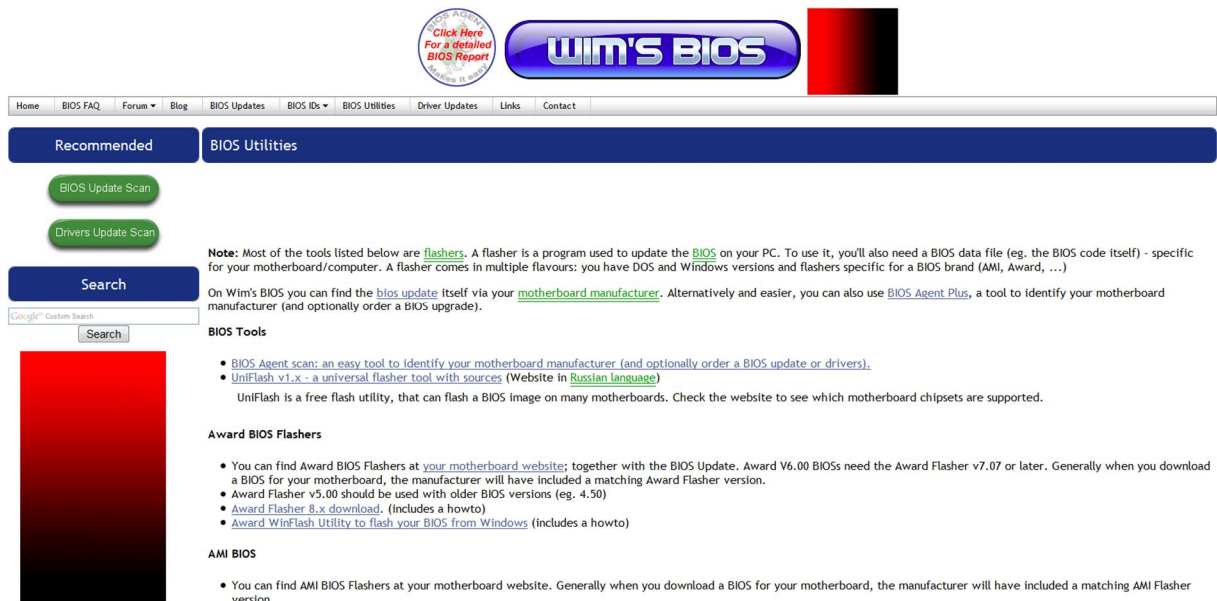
BIOS AGENT
Click Here
For a detailed
BIOS Report
Makes it easy

WIM'S BIOS

Home | BIOS FAQ | Forum ▾ | Blog | BIOS Updates | BIOS IDs ▾ | BIOS Utilities | Driver Updates | Links | Contact

Recommended

BIOS Update Scan

Drivers Update Scan

Search

Google™ Custom Search

Search

BIOS Utilities

**Note:** Most of the tools listed below are flashers. A flasher is a program used to update the BIOS on your PC. To use it, you'll also need a BIOS data file (eg. the BIOS code itself) - specific for your motherboard/computer. A flasher comes in multiple flavours: you have DOS and Windows versions and flashers specific for a BIOS brand (AMI, Award, ...)

On Wim's BIOS you can find the bios update itself via your motherboard manufacturer. Alternatively and easier, you can also use BIOS Agent Plus, a tool to identify your motherboard manufacturer (and optionally order a BIOS upgrade).

**BIOS Tools**

- BIOS Agent scan: an easy tool to identify your motherboard manufacturer (and optionally order a BIOS update or drivers).
- UniFlash v1.x - a universal flasher tool with sources (Website in Russian language)

UniFlash is a free flash utility, that can flash a BIOS image on many motherboards. Check the website to see which motherboard chipsets are supported.

**Award BIOS Flashers**

- You can find Award BIOS Flashers at your motherboard website; together with the BIOS Update. Award V6.00 BIOSs need the Award Flasher v7.07 or later. Generally when you download a BIOS for your motherboard, the manufacturer will have included a matching Award Flasher version.
- Award Flasher v5.00 should be used with older BIOS versions (eg. 4.50)
- Award Flasher 8.x download. (includes a howto)
- Award WinFlash Utility to flash your BIOS from Windows (includes a howto)

**AMI BIOS**

- You can find AMI BIOS Flashers at your motherboard website. Generally when you download a BIOS for your motherboard, the manufacturer will have included a matching AMI Flasher version.